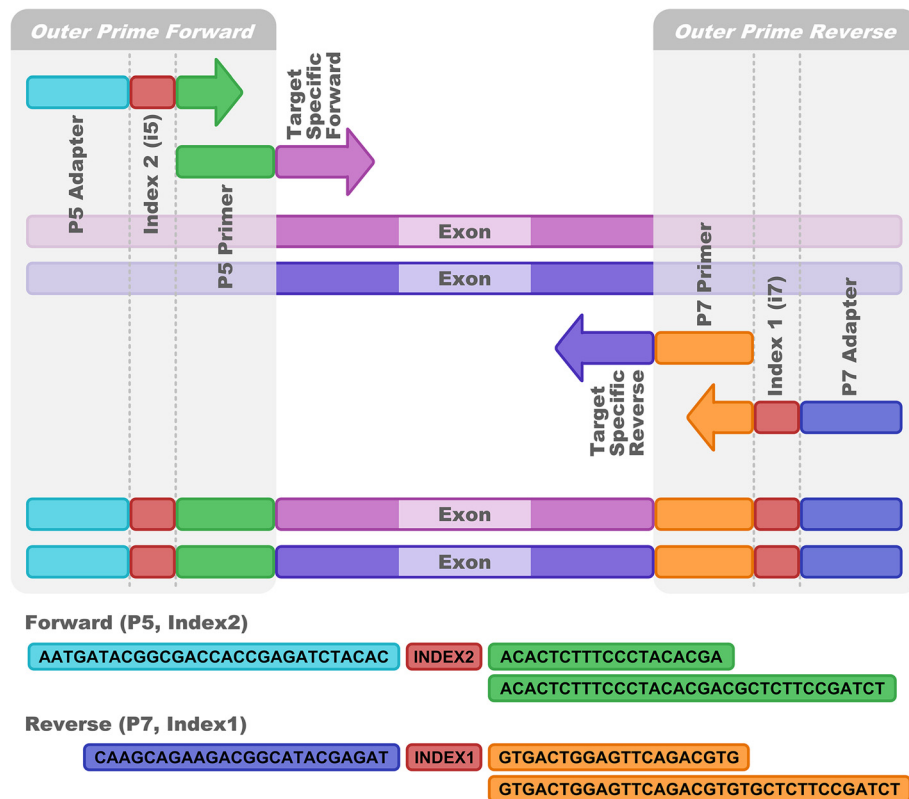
Outer Prime Forward

Outer Prime Reverse

P5 Adapter

Index 2 (i5)

P5 Primer

Target Specific Forward

Exon

Exon

P7 Primer

Index 1 (i7)

P7 Adapter

Target Specific Reverse

Exon

Exon

Forward (P5, Index2)

AATGATACGGCGACCACCGAGATCTACAC INDEX2 ACACTCTTTCCCTACACGA

ACACTCTTTCCCTACACGACGCTCTTCCGATCT

Reverse (P7, Index1)

CAAGCAGAAGACGGCATACGAGAT INDEX1 GTGACTGGAGTTCAGACGTG

GTGACTGGAGTTCAGACGTGTGCTCTTCCGATCT